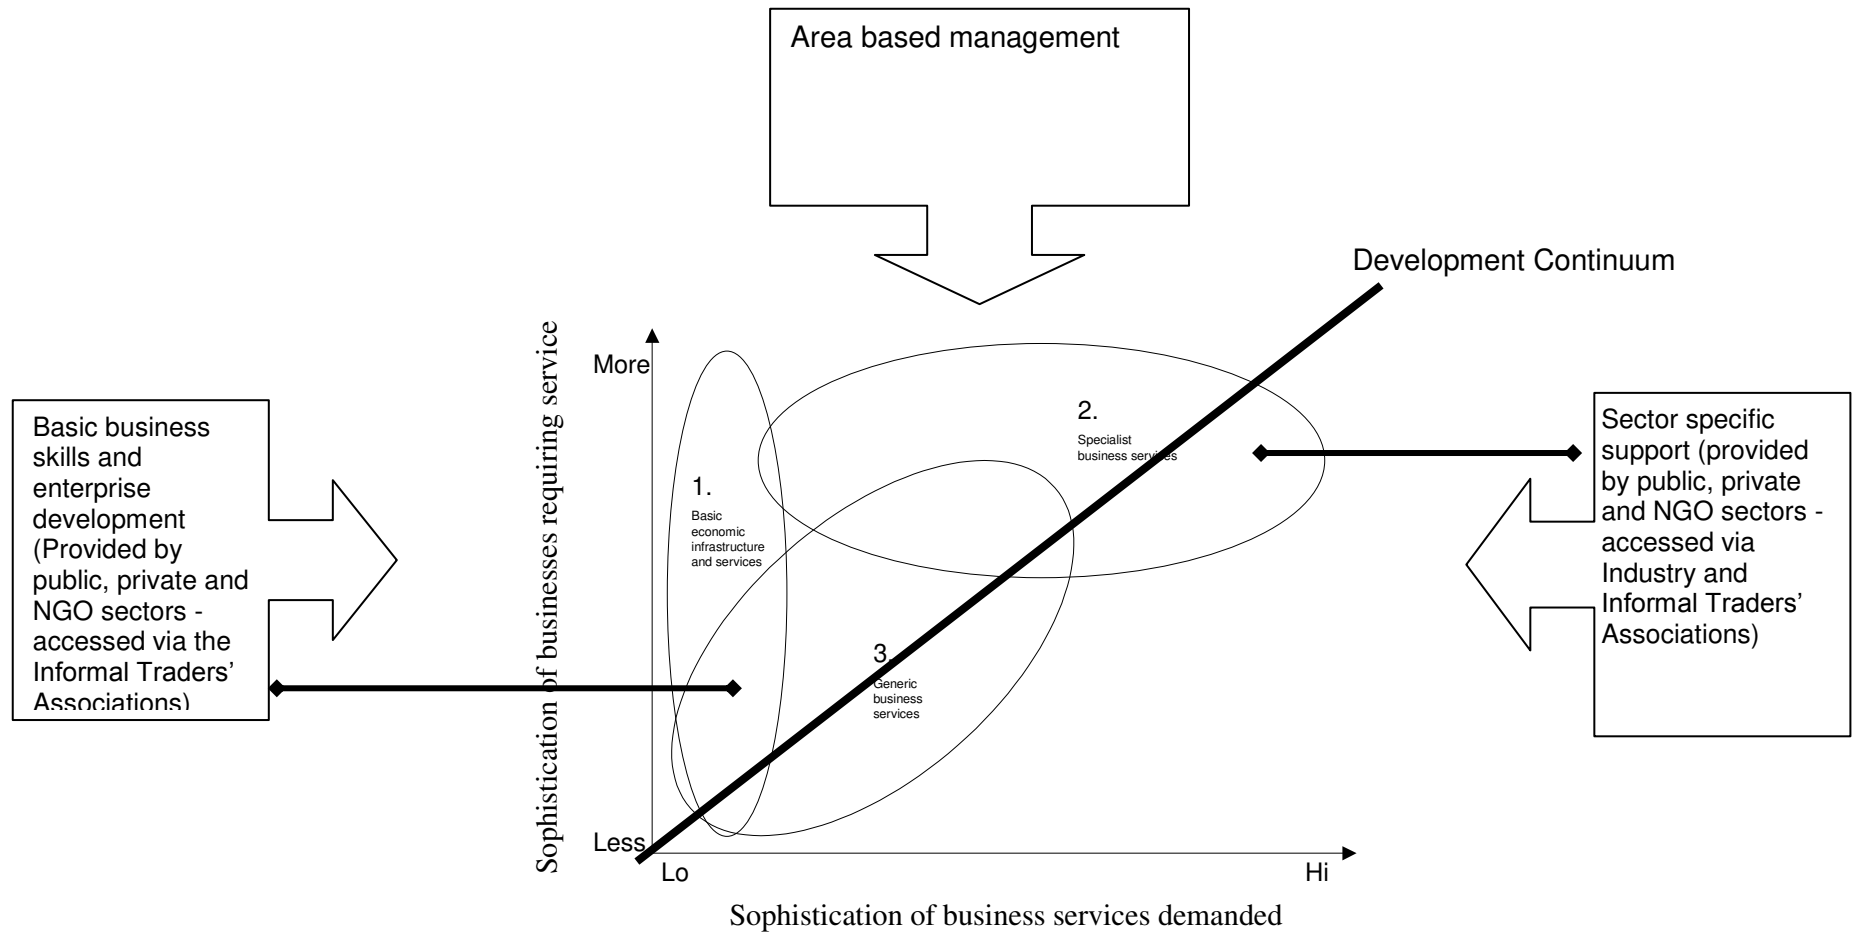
Area based management

Development Continuum

Basic business skills and enterprise development (Provided by public, private and NGO sectors - accessed via the Informal Traders' Associations)

Sophistication of businesses requiring service

More

Less

1.
Basic economic infrastructure and services

2.
Specialist business services

3.
Generic business services

Sector specific support (provided by public, private and NGO sectors - accessed via Industry and Informal Traders' Associations)

Lo

Hi

Sophistication of business services demanded